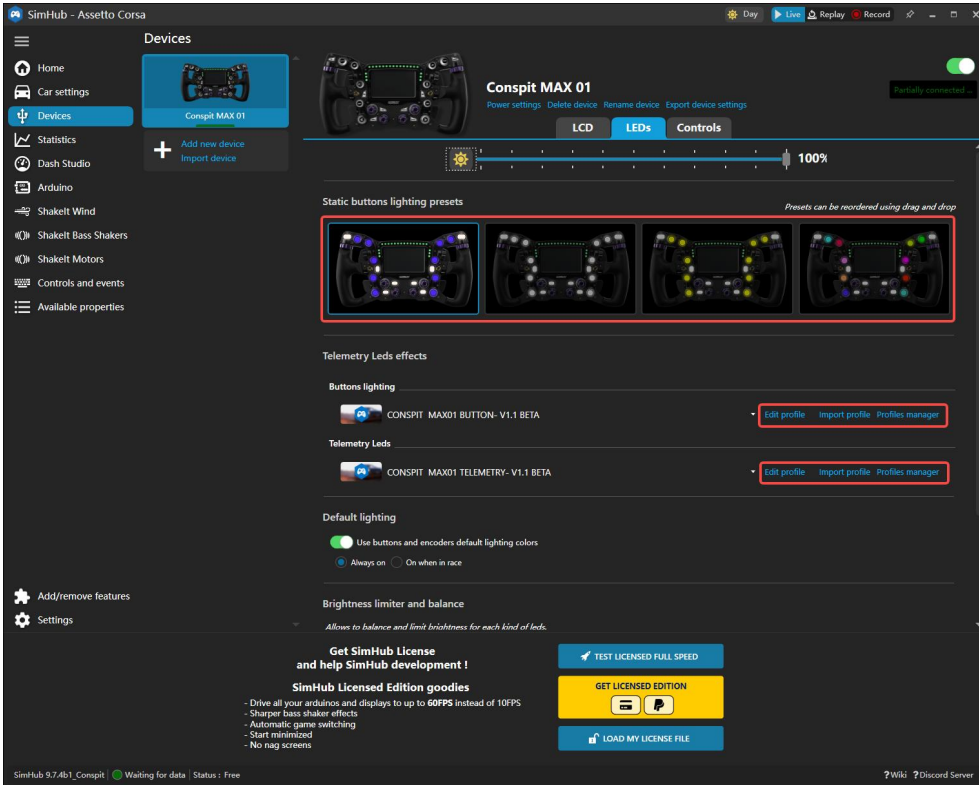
SimHub - Assetto Corsa

Day Live Replay Record

Home
Car settings
Devices
Statistics
Dash Studio
Arduino
ShakeIt Wind
ShakeIt Bass Shakers
ShakeIt Motors
Controls and events
Available properties

Add/remove features
Settings

Devices

Conspit MAX 01

Add new device
Import device

Conspit MAX 01
Power settings Delete device Rename device Export device settings

Partially connected ...

LCD LEDs Controls

100%

Static buttons lighting presets
Presets can be reordered using drag and drop

Telemetry Leds effects

Buttons lighting
CONSPIT MAX01 BUTTON- V1.1 BETA
Edit profile Import profile Profiles manager

Telemetry Leds
CONSPIT MAX01 TELEMETRY- V1.1 BETA
Edit profile Import profile Profiles manager

Default lighting
Use buttons and encoders default lighting colors
Always on On when in race

Brightness limiter and balance
Allows to balance and limit brightness for each kind of leds.

Get SimHub License
and help SimHub development !

SimHub Licensed Edition goodies
- Drive all your arduinos and displays to up to 60FPS instead of 10FPS
- Sharper bass shaker effects
- Automatic game switching
- Start minimized
- No nag screens

TEST LICENSED FULL SPEED
GET LICENSED EDITION
LOAD MY LICENSE FILE

SimHub 9.7.4b1_Conspit Waiting for data Status : Free
?Wiki ?Discord Server